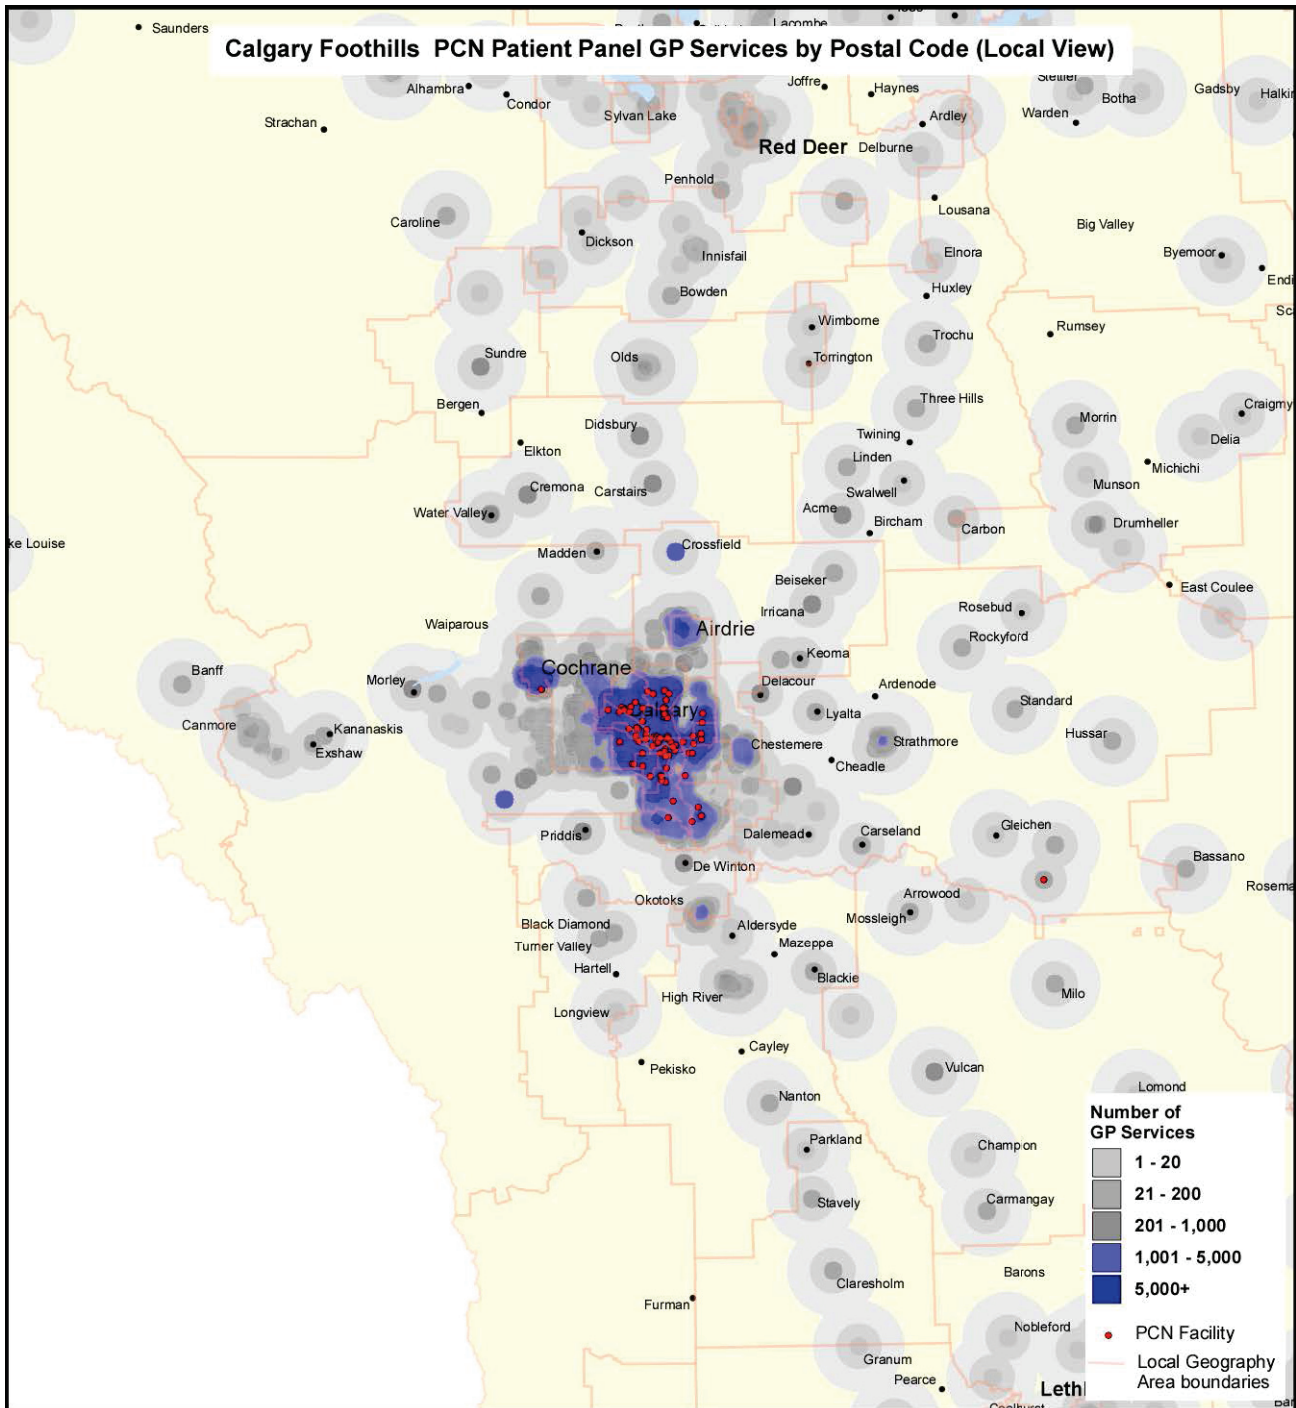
Calgary Foothills PCN Patient Panel GP Services by Postal Code (Local View)

Saunders
Lacombe
Alhambra
Condor
Sylvan Lake
Joffre
Haynes
Stettler
Botha
Gadsby
Halkirk
Strachan
Red Deer
Delburne
Ardley
Warden
Penhold
Lousana
Caroline
Dickson
Innisfail
Big Valley
Elnora
Byemoor
Endiang
Bowden
Huxley
Wimborne
Rumsey
Sundre
Olds
Torrington
Trochu
Three Hills
Bergen
Didsbury
Twining
Morrin
Craigmyle
Delia
Elkton
Linden
Michichi
Cremona
Carstairs
Swalwell
Munson
Water Valley
Acme
Bircham
Carbon
Drumheller
Lake Louise
Madden
Crossfield
Beiseker
East Coulee
Irricana
Rosebud
Waiparous
Airdrie
Rockyford
Keoma
Banff
Cochrane
Morley
Delacour
Ardenode
Standard
Calgary
Lyalta
Canmore
Kananaskis
Exshaw
Chestemere
Strathmore
Hussar
Cheadle
Priddis
Dalemead
Carseland
Gleichen
De Winton
Bassano
Okotoks
Arrowood
Rosemary
Black Diamond
Aldersyde
Mossleigh
Turner Valley
Mazeppa
Hartell
Blackie
High River
Milo
Longview
Cayley
Pekisko
Vulcan
Nanton
Lomond
Parkland
Champion
Stavely
Carmangay
Claresholm
Barons
Furman
Nobleford
Granum
Pearce
Lethbridge
Coalhurst

Number of GP Services
1 - 20
21 - 200
201 - 1,000
1,001 - 5,000
5,000+
PCN Facility
Local Geography Area boundaries